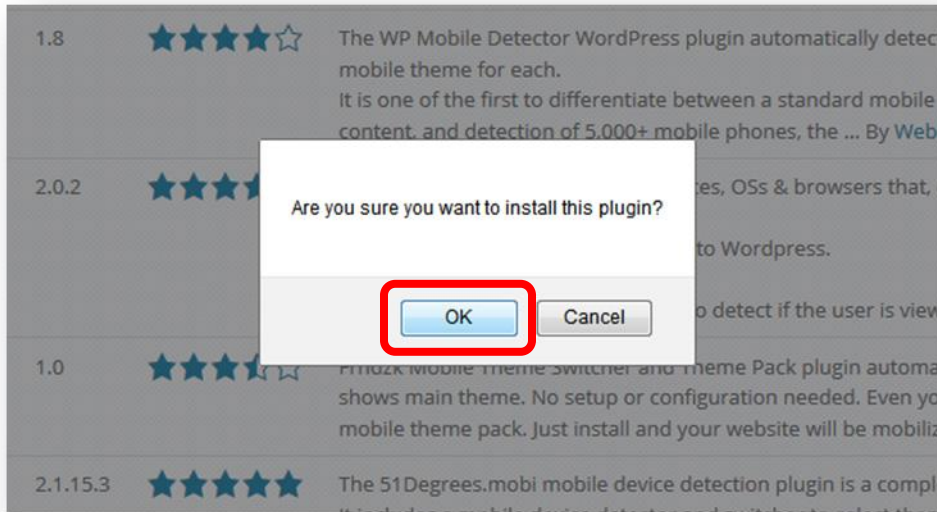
1.8

The WP Mobile Detector WordPress plugin automatically detec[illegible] mobile theme for each.

It is one of the first to differentiate between a standard mobile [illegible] content, and detection of 5,000+ mobile phones, the ... By Web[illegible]

2.0.2

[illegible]tes, OSs & browsers that, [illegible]

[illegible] to Wordpress.

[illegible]o detect if the user is view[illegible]

Are you sure you want to install this plugin?

OK

Cancel

1.0

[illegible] Mobile Theme Switcher and Theme Pack plugin automa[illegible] shows main theme. No setup or configuration needed. Even yo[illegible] mobile theme pack. Just install and your website will be mobiliz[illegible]

2.1.15.3

The 51Degrees.mobi mobile device detection plugin is a compl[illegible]